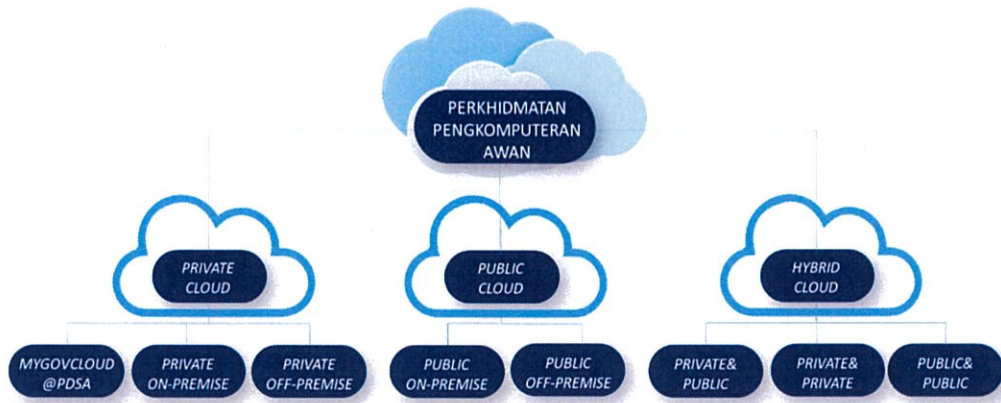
PERKHIDMATAN PENGKOMPUTERAN AWAN

PRIVATE CLOUD

PUBLIC CLOUD

HYBRID CLOUD

MYGOVCLOUD @PDSA

PRIVATE ON-PREMISE

PRIVATE OFF-PREMISE

PUBLIC ON-PREMISE

PUBLIC OFF-PREMISE

PRIVATE& PUBLIC

PRIVATE& PRIVATE

PUBLIC& PUBLIC